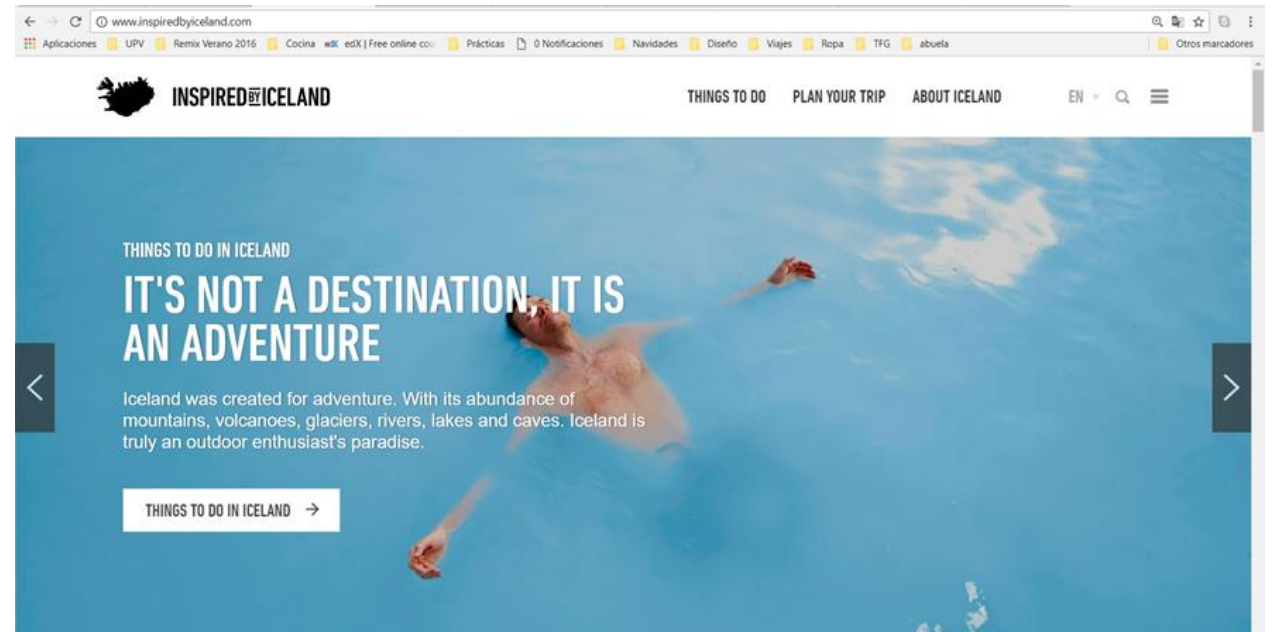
www.inspiredbyiceland.com

Aplicaciones UPV Remix Verano 2016 Cocina edX | Free online cou Prácticas 0 Notificaciones Navidades Diseño Viajes Ropa TFG abuela Otros marcadores

INSPIRED BY ICELAND

THINGS TO DO PLAN YOUR TRIP ABOUT ICELAND EN

THINGS TO DO IN ICELAND

IT'S NOT A DESTINATION, IT IS AN ADVENTURE

Iceland was created for adventure. With its abundance of mountains, volcanoes, glaciers, rivers, lakes and caves. Iceland is truly an outdoor enthusiast's paradise.

THINGS TO DO IN ICELAND →